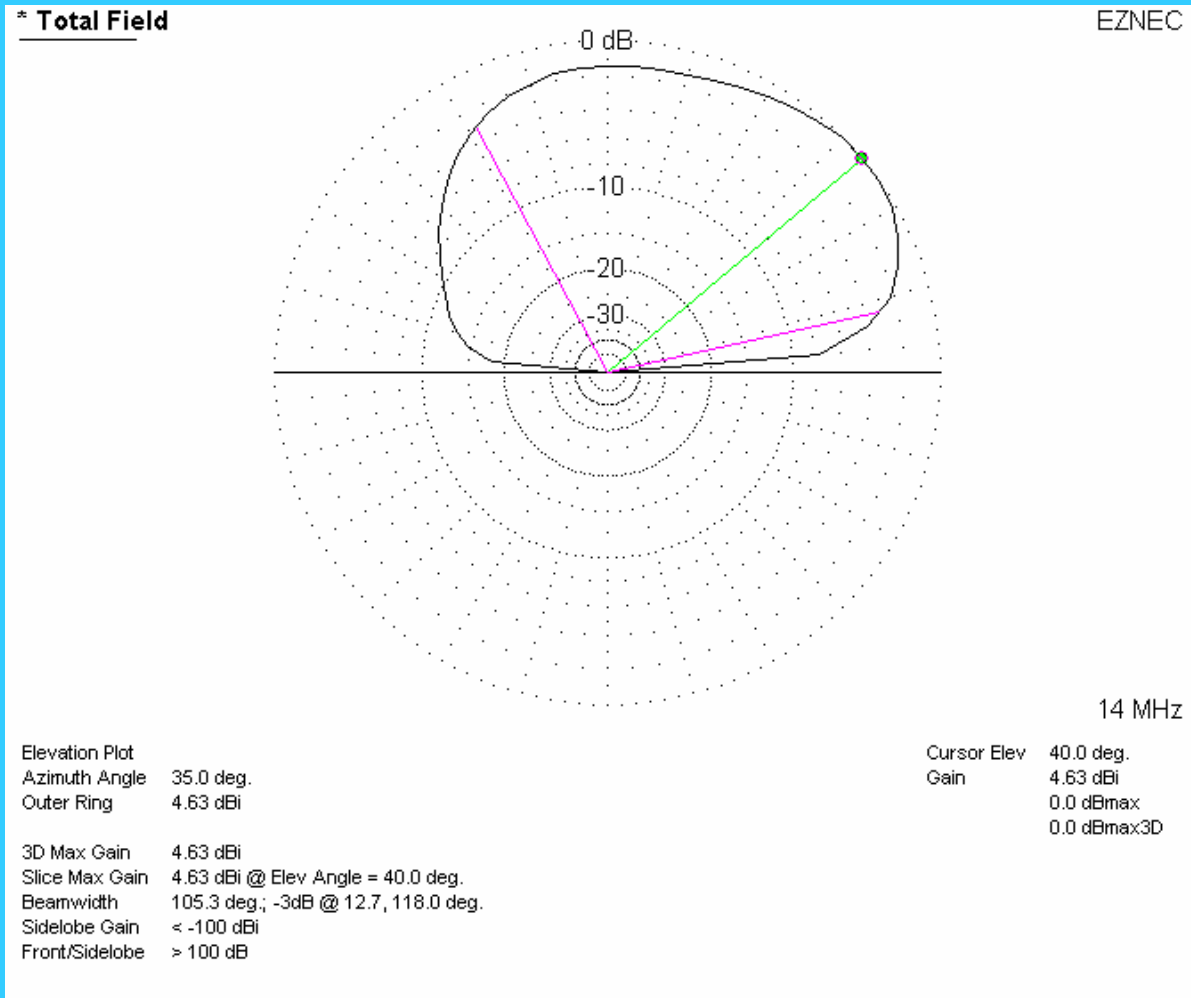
* Total Field

EZNEC

0 dB

-10

-20

-30

14 MHz

Elevation Plot
Azimuth Angle 35.0 deg.
Outer Ring 4.63 dBi

3D Max Gain 4.63 dBi
Slice Max Gain 4.63 dBi @ Elev Angle = 40.0 deg.
Beamwidth 105.3 deg.; -3dB @ 12.7, 118.0 deg.
Sidelobe Gain < -100 dBi
Front/Sidelobe > 100 dB

Cursor Elev 40.0 deg.
Gain 4.63 dBi
0.0 dBmax
0.0 dBmax3D